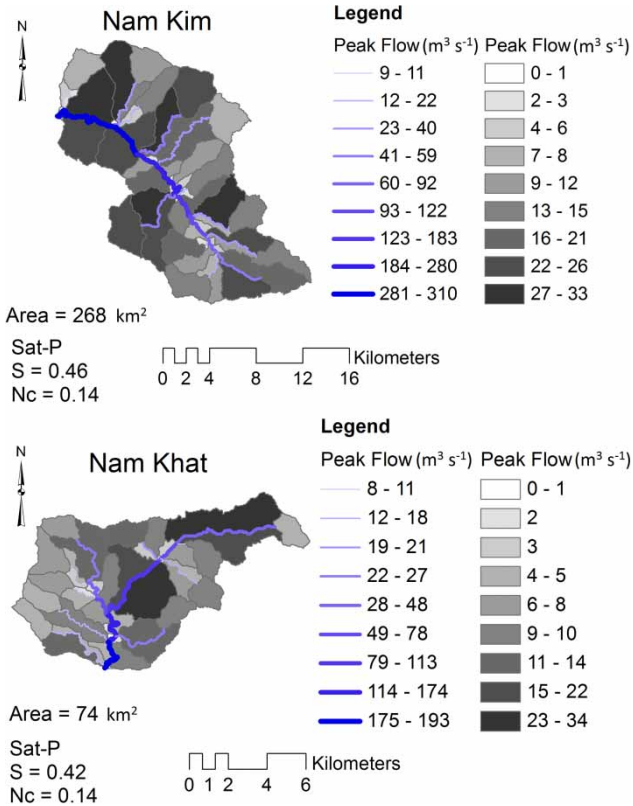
N

Nam Kim

Legend

Peak Flow ($m^3$ $s^{-1}$)
9 - 11
12 - 22
23 - 40
41 - 59
60 - 92
93 - 122
123 - 183
184 - 280
281 - 310

Peak Flow ($m^3$ $s^{-1}$)
0 - 1
2 - 3
4 - 6
7 - 8
9 - 12
13 - 15
16 - 21
22 - 26
27 - 33

Area = 268 $km^2$

Sat-P
S = 0.46
Nc = 0.14

0 2 4 8 12 16 Kilometers

N

Nam Khat

Legend

Peak Flow ($m^3$ $s^{-1}$)
8 - 11
12 - 18
19 - 21
22 - 27
28 - 48
49 - 78
79 - 113
114 - 174
175 - 193

Peak Flow ($m^3$ $s^{-1}$)
0 - 1
2
3
4 - 5
6 - 8
9 - 10
11 - 14
15 - 22
23 - 34

Area = 74 $km^2$

Sat-P
S = 0.42
Nc = 0.14

0 1 2 4 6 Kilometers